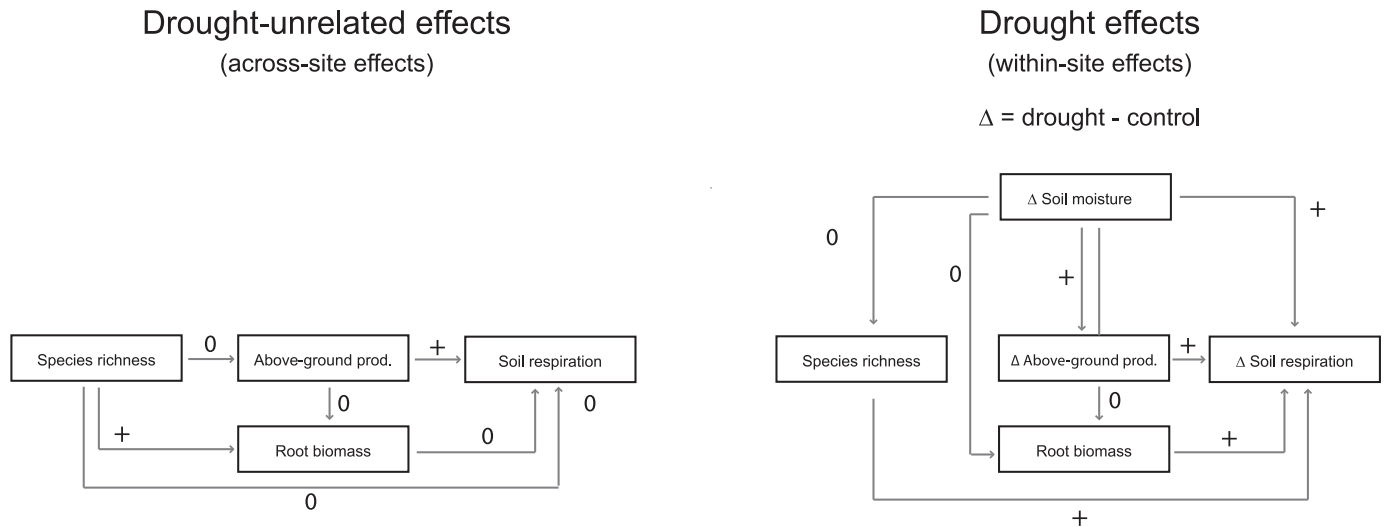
Drought-unrelated effects
(across-site effects)

Species richness
0
Above-ground prod.
+
Soil respiration
0
0
+
Root biomass
0
0

Drought effects
(within-site effects)

Δ = drought - control

Δ Soil moisture
0
+
0
+
Species richness
Δ Above-ground prod.
+
Δ Soil respiration
0
Root biomass
+
+